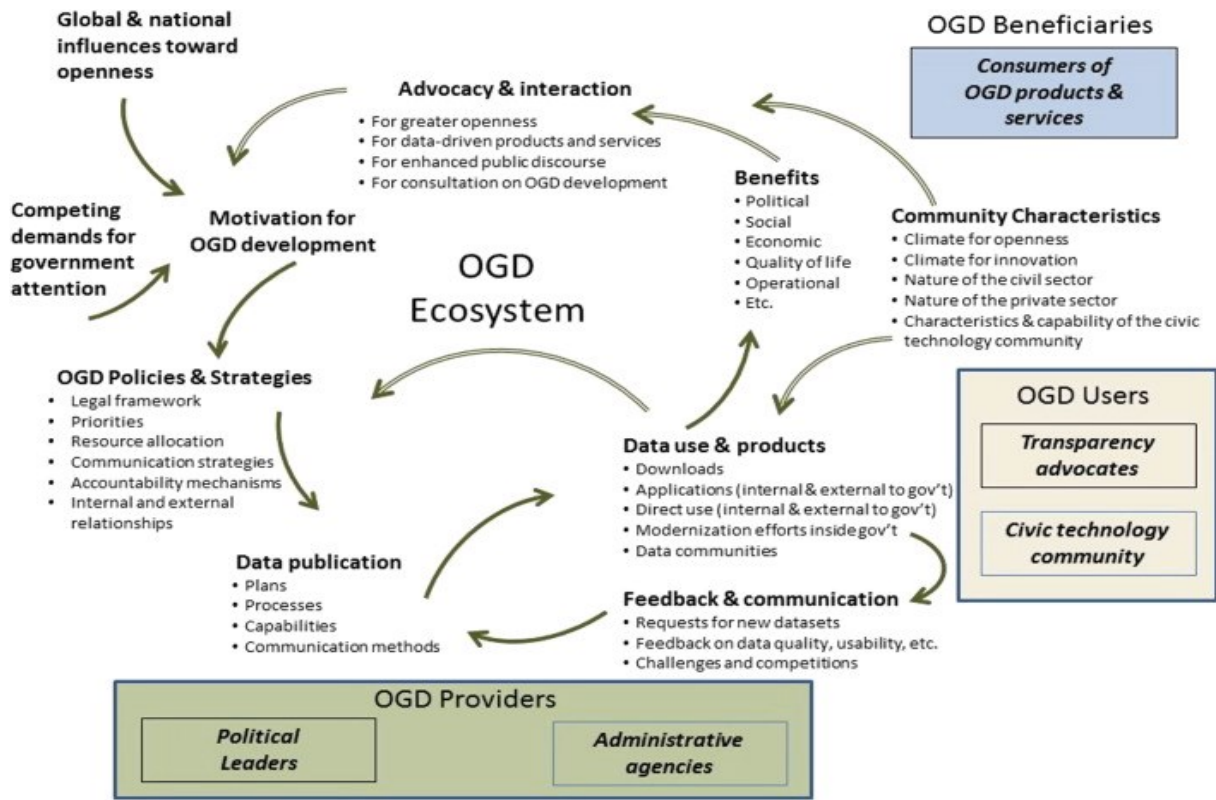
Global & national influences toward openness

Advocacy & interaction
• For greater openness
• For data-driven products and services
• For enhanced public discourse
• For consultation on OGD development

OGD Beneficiaries

Consumers of OGD products & services

Competing demands for government attention

Motivation for OGD development

OGD Ecosystem

Benefits
• Political
• Social
• Economic
• Quality of life
• Operational
• Etc.

Community Characteristics
• Climate for openness
• Climate for innovation
• Nature of the civil sector
• Nature of the private sector
• Characteristics & capability of the civic technology community

OGD Policies & Strategies
• Legal framework
• Priorities
• Resource allocation
• Communication strategies
• Accountability mechanisms
• Internal and external relationships

OGD Users

Transparency advocates

Civic technology community

Data use & products
• Downloads
• Applications (internal & external to gov't)
• Direct use (internal & external to gov't)
• Modernization efforts inside gov't
• Data communities

Data publication
• Plans
• Processes
• Capabilities
• Communication methods

Feedback & communication
• Requests for new datasets
• Feedback on data quality, usability, etc.
• Challenges and competitions

OGD Providers

Political Leaders

Administrative agencies